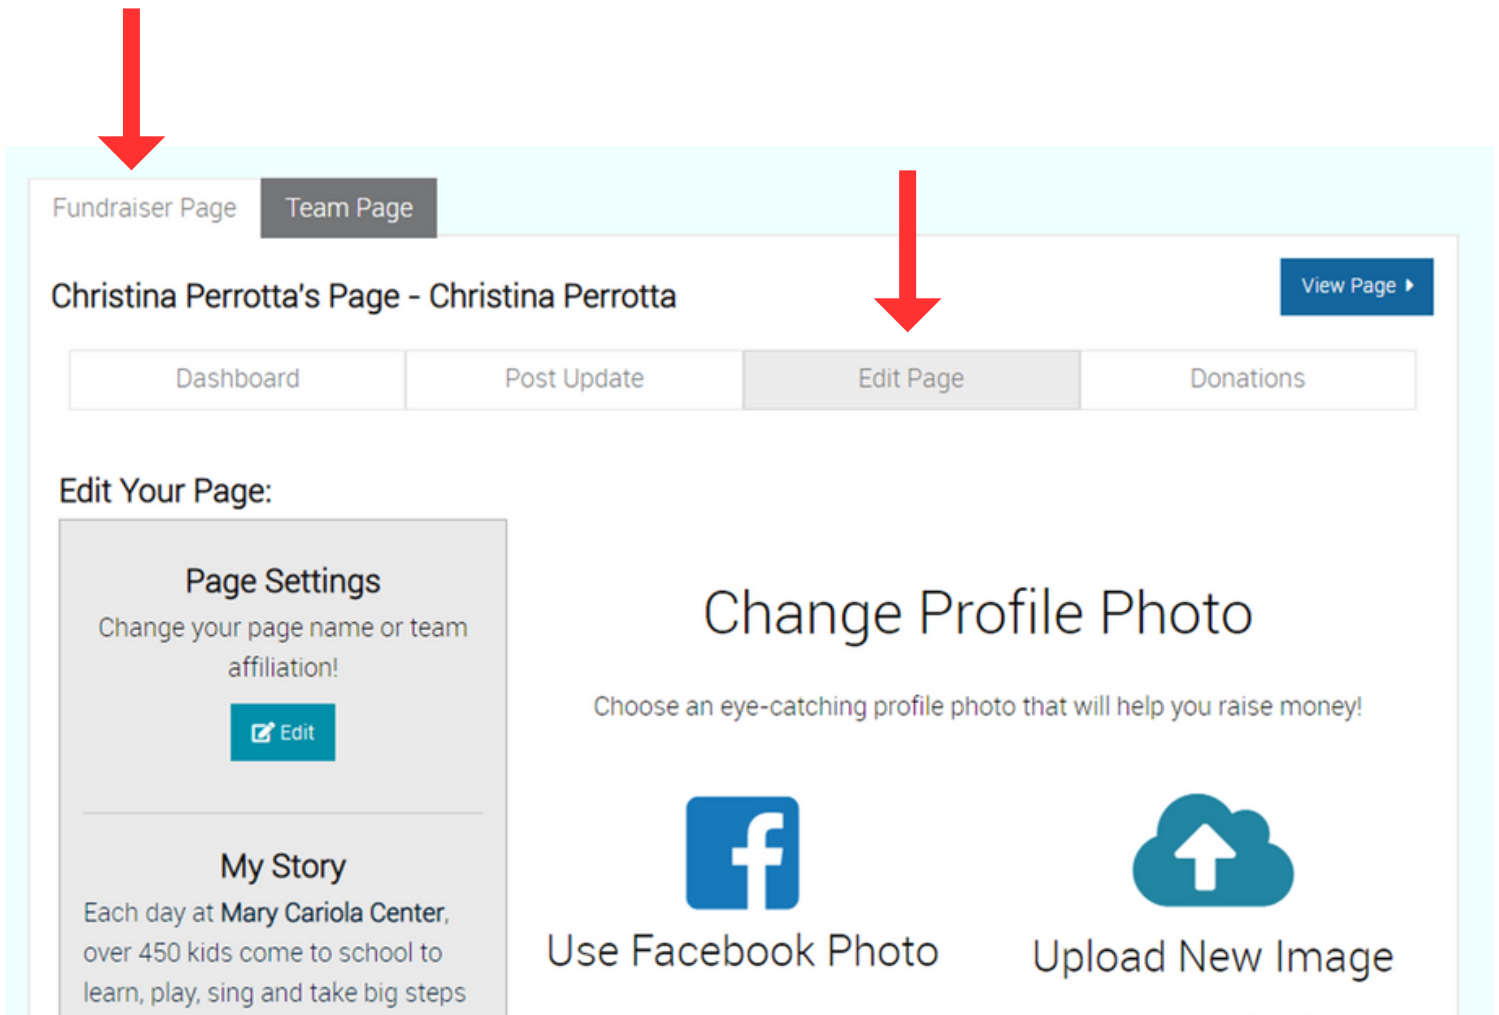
Fundraiser Page
Team Page

Christina Perrotta's Page - Christina Perrotta

View Page

Dashboard
Post Update
Edit Page
Donations

Edit Your Page:

Page Settings
Change your page name or team affiliation!
Edit

My Story
Each day at Mary Cariola Center, over 450 kids come to school to learn, play, sing and take big steps

Change Profile Photo

Choose an eye-catching profile photo that will help you raise money!

Use Facebook Photo

Upload New Image